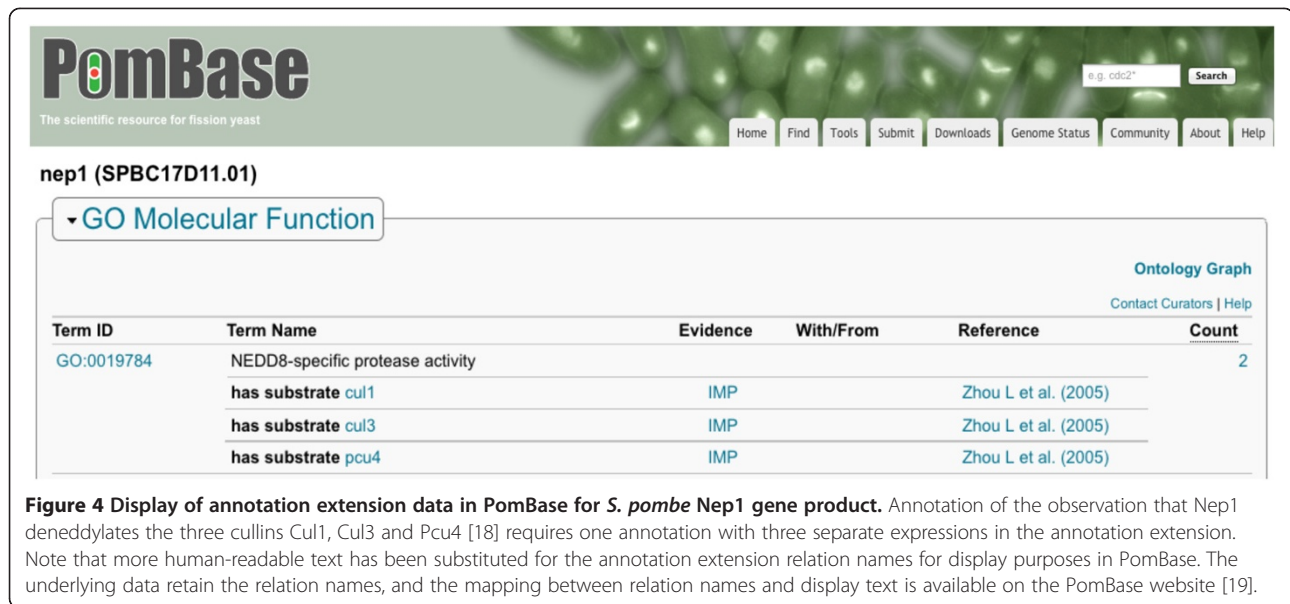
PomBase
The scientific resource for fission yeast

e.g. cdc2* Search

Home Find Tools Submit Downloads Genome Status Community About Help

nep1 (SPBC17D11.01)

GO Molecular Function

Ontology Graph

Contact Curators | Help

| Term ID | Term Name | Evidence | With/From | Reference | Count |
|---|---|---|---|---|---|
| GO:0019784 | NEDD8-specific protease activity | | | | 2 |
| | **has substrate** cul1 | IMP | | Zhou L et al. (2005) | |
| | **has substrate** cul3 | IMP | | Zhou L et al. (2005) | |
| | **has substrate** pcu4 | IMP | | Zhou L et al. (2005) | |

**Figure 4 Display of annotation extension data in PomBase for *S. pombe* Nep1 gene product.** Annotation of the observation that Nep1 deneddylates the three cullins Cul1, Cul3 and Pcu4 [18] requires one annotation with three separate expressions in the annotation extension. Note that more human-readable text has been substituted for the annotation extension relation names for display purposes in PomBase. The underlying data retain the relation names, and the mapping between relation names and display text is available on the PomBase website [19].